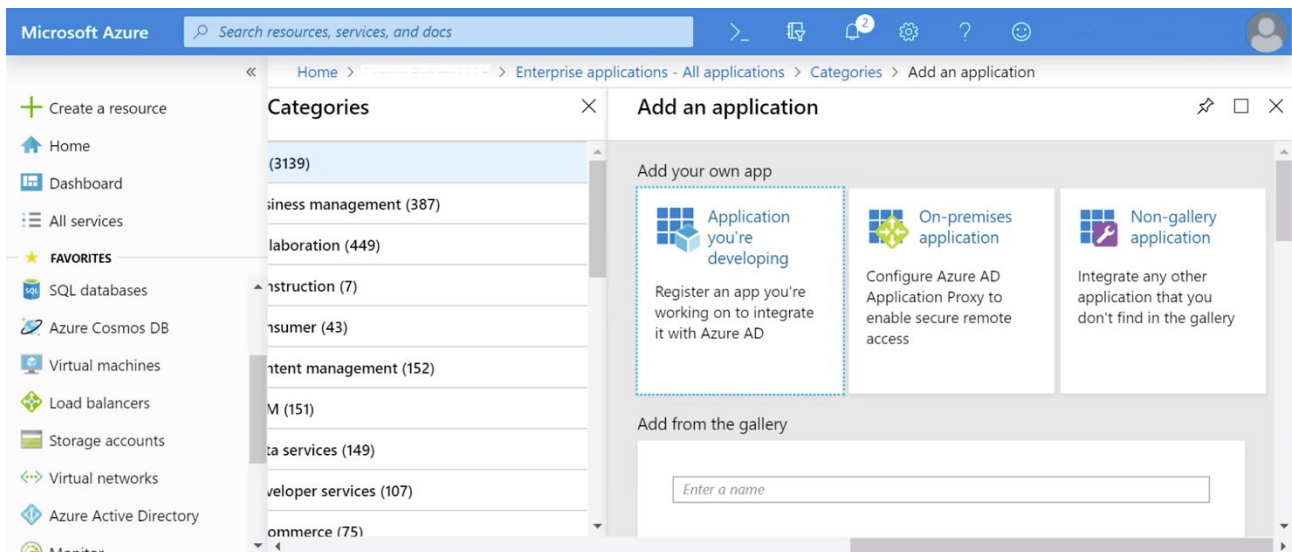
Microsoft Azure

Search resources, services, and docs

2

«

Home > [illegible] > Enterprise applications - All applications > Categories > Add an application

Create a resource

Home

Dashboard

All services

FAVORITES

SQL databases

Azure Cosmos DB

Virtual machines

Load balancers

Storage accounts

Virtual networks

Azure Active Directory

Monitor

Categories

(3139)

siness management (387)

llaboration (449)

nstruction (7)

nsumer (43)

ntent management (152)

M (151)

ta services (149)

veloper services (107)

ommerce (75)

Add an application

Add your own app

Application you're developing

Register an app you're working on to integrate it with Azure AD

On-premises application

Configure Azure AD Application Proxy to enable secure remote access

Non-gallery application

Integrate any other application that you don't find in the gallery

Add from the gallery

Enter a name